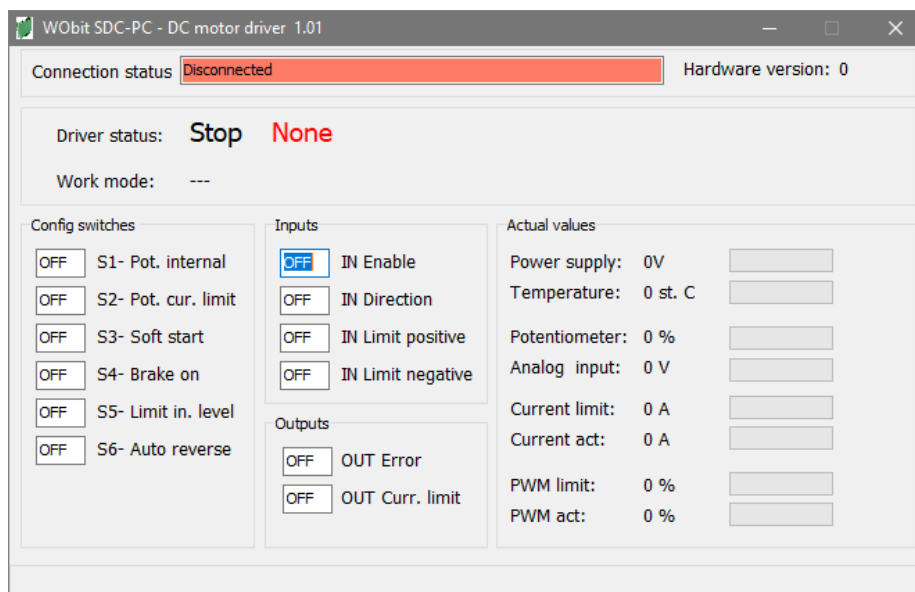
WObit SDC-PC - DC motor driver 1.01

Connection status Disconnected

Hardware version: 0

Driver status: Stop None

Work mode: ---

Config switches

OFF S1- Pot. internal

OFF S2- Pot. cur. limit

OFF S3- Soft start

OFF S4- Brake on

OFF S5- Limit in. level

OFF S6- Auto reverse

Inputs

OFF IN Enable

OFF IN Direction

OFF IN Limit positive

OFF IN Limit negative

Outputs

OFF OUT Error

OFF OUT Curr. limit

Actual values

Power supply: 0V

Temperature: 0 st. C

Potentiometer: 0 %

Analog input: 0 V

Current limit: 0 A

Current act: 0 A

PWM limit: 0 %

PWM act: 0 %